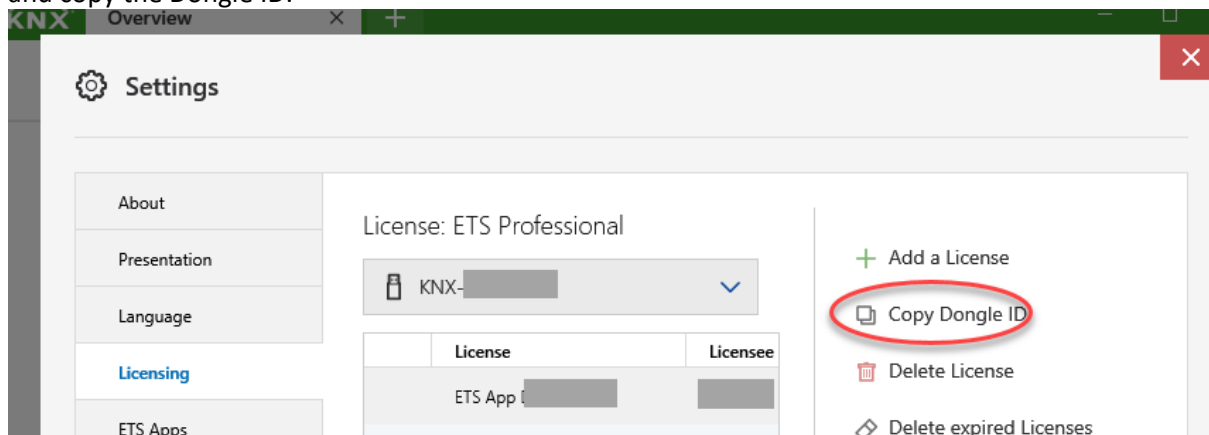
and copy the Dongle ID:

KNX Overview × +

Settings

About
Presentation
Language
Licensing
ETS Apps

License: ETS Professional

KNX-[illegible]

| | License | Licensee |
|---|---|---|
| | ETS App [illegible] | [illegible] |

+ Add a License
Copy Dongle ID
Delete License
Delete expired Licenses